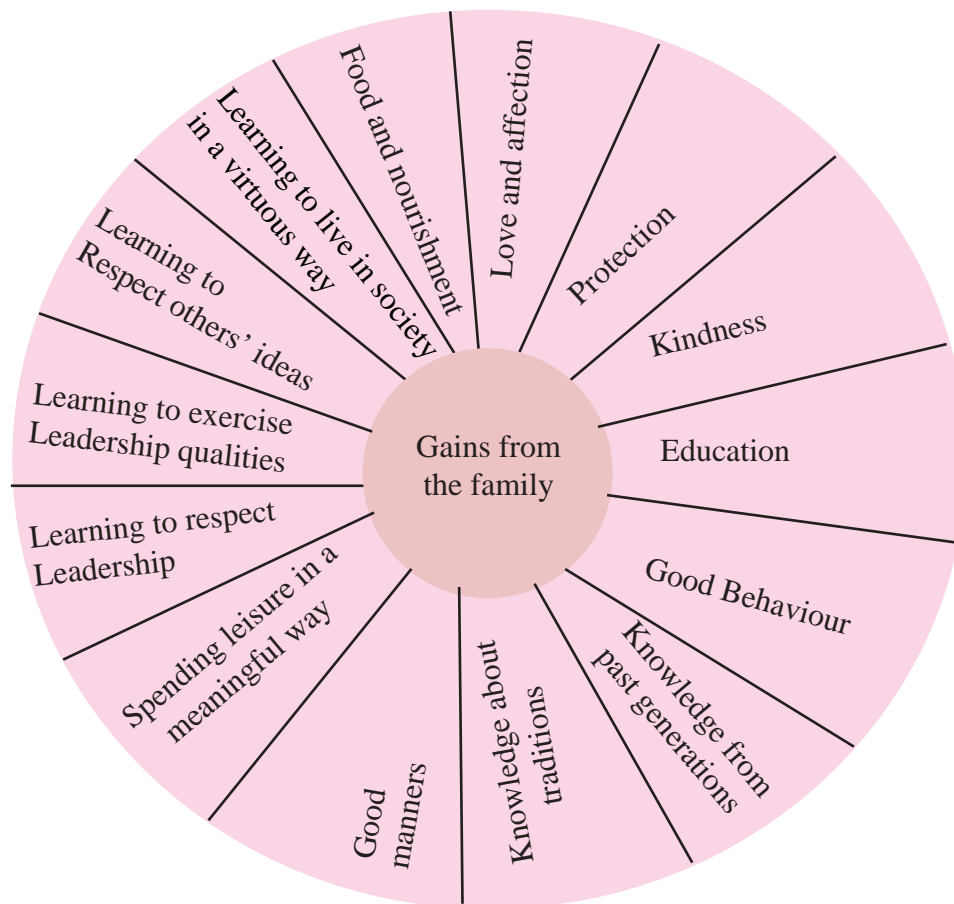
Gains from the family

Food and nourishment

Love and affection

Protection

Kindness

Education

Good Behaviour

Knowledge from past generations

Knowledge about traditions

Good manners

Spending leisure in a meaningful way

Learning to respect Leadership

Learning to exercise Leadership qualities

Learning to Respect others' ideas

Learning to live in society in a virtuous way